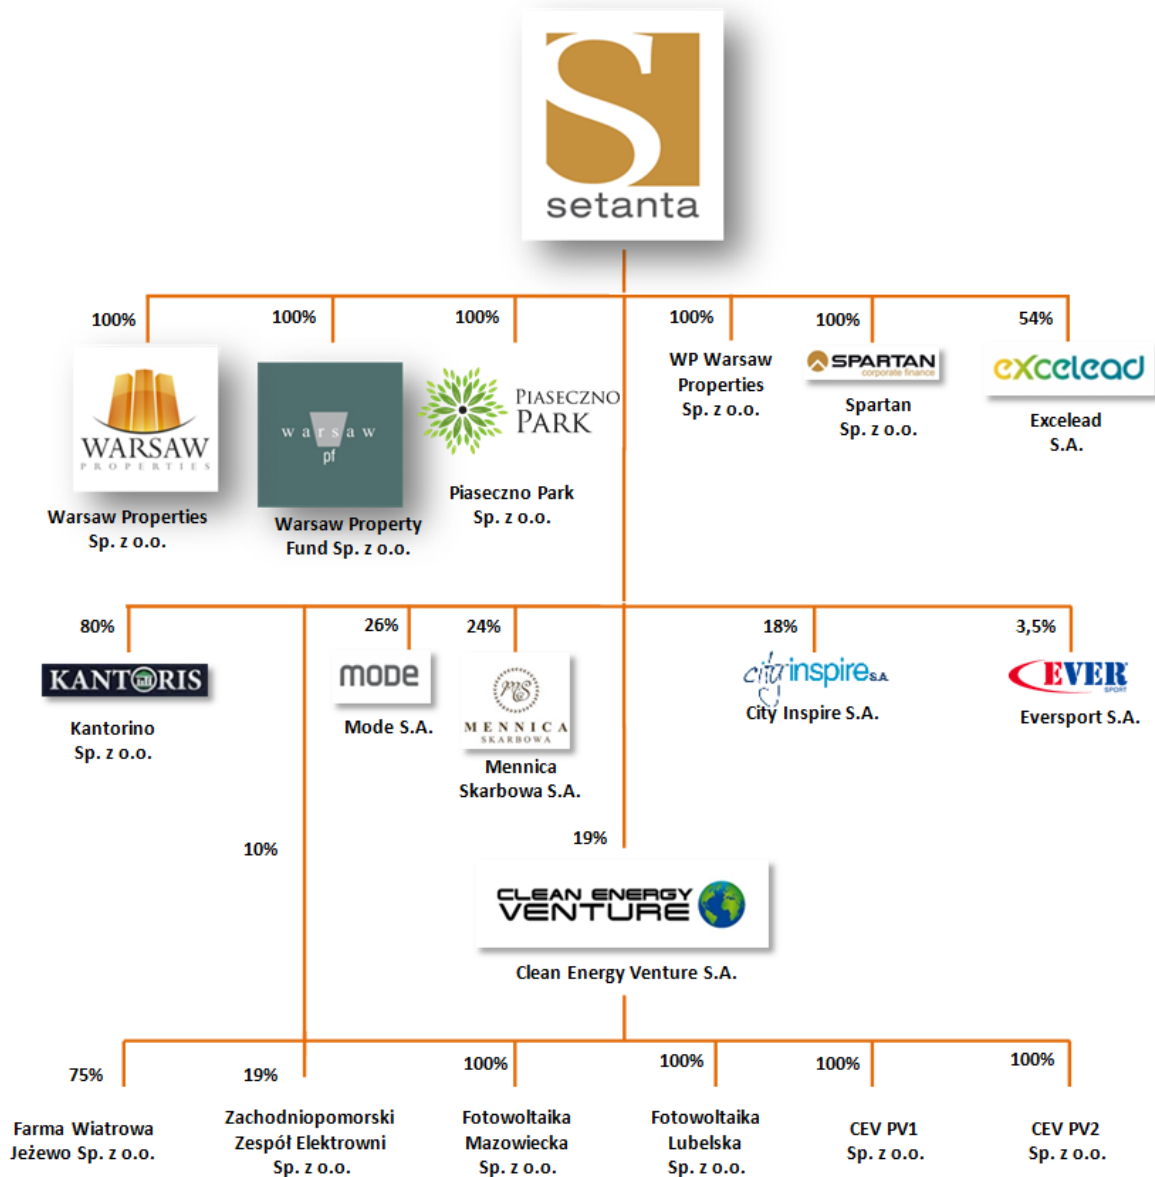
S
setanta

100%
WARSAW
PROPERTIES
Warsaw Properties Sp. z o.o.

100%
warsaw
pf
Warsaw Property Fund Sp. z o.o.

100%
PIASECZNO PARK
Piaseczno Park Sp. z o.o.

100%
WP Warsaw Properties Sp. z o.o.

100%
SPARTAN
corporate finance
Spartan Sp. z o.o.

54%
excelead
Excelead S.A.

80%
KANTORIS
Kantorino Sp. z o.o.

26%
mode
Mode S.A.

24%
MS
MENNICA
SKARBOWA
Mennica Skarbowa S.A.

18%
cityinspire S.A.
City Inspire S.A.

3,5%
EVER
SPORT
Eversport S.A.

10%

19%
CLEAN ENERGY VENTURE
Clean Energy Venture S.A.

75%
Farma Wiatrowa Jeżewo Sp. z o.o.

19%
Zachodniopomorski Zespół Elektrowni Sp. z o.o.

100%
Fotowoltaika Mazowiecka Sp. z o.o.

100%
Fotowoltaika Lubelska Sp. z o.o.

100%
CEV PV1 Sp. z o.o.

100%
CEV PV2 Sp. z o.o.